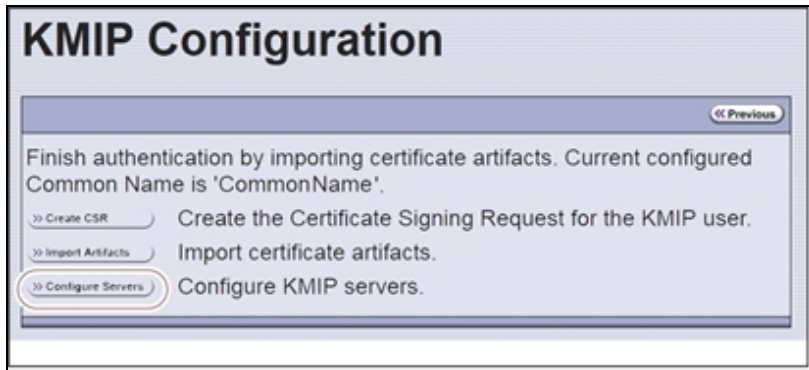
KMIP Configuration

« Previous

Finish authentication by importing certificate artifacts. Current configured Common Name is 'CommonName'.

» Create CSR Create the Certificate Signing Request for the KMIP user.

» Import Artifacts Import certificate artifacts.

» Configure Servers Configure KMIP servers.